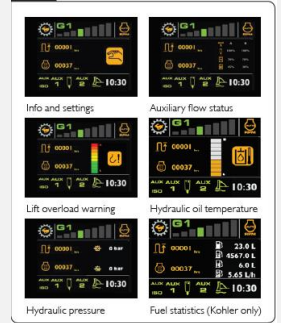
G1
00001
00037
AUX ISO 1 AUX 2 10:30
Info and settings

G1
00001
00037
AUX ISO 1 AUX 2 10:30
Auxiliary flow status

G1
00001
00037
AUX ISO 1 AUX 2 10:30
Lift overload warning

G1
00001
00037
AUX ISO 1 AUX 2 10:30
Hydraulic oil temperature

G1
00001
0 bar
00037
0 bar
AUX ISO 1 AUX 2 10:30
Hydraulic pressure

G1
00001
23.0 L
4567.0 L
00037
6.0 L
5.65 L/h
AUX ISO 1 AUX 2 10:30
Fuel statistics (Kohler only)